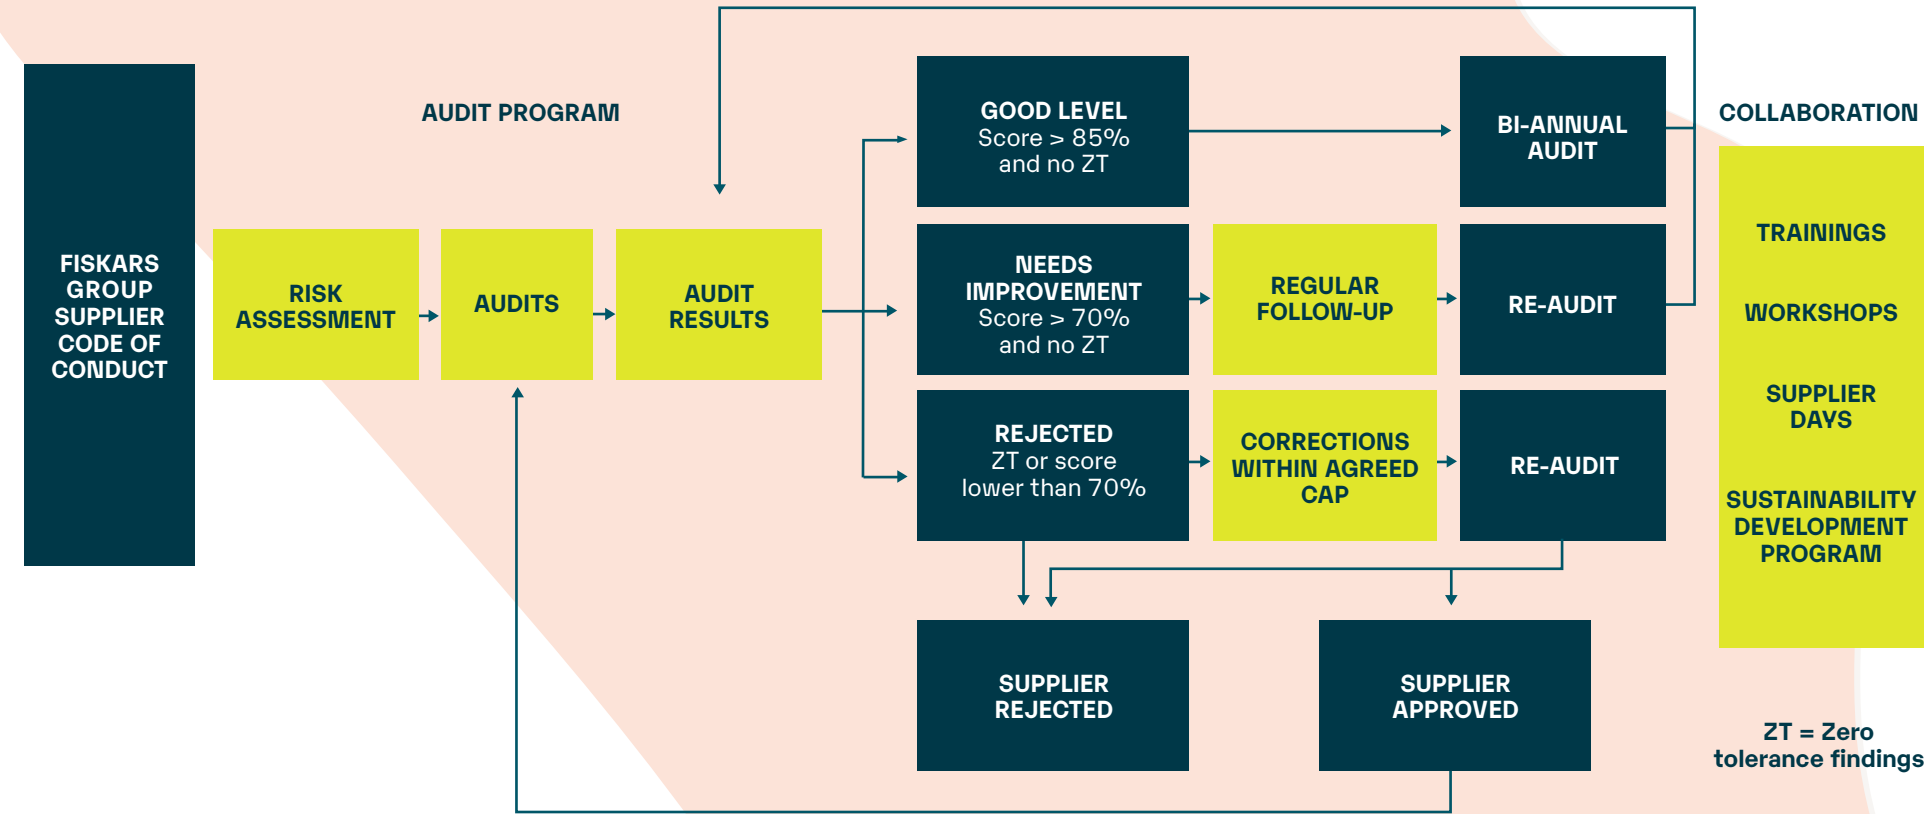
FISKARS GROUP SUPPLIER CODE OF CONDUCT

AUDIT PROGRAM

RISK ASSESSMENT

AUDITS

AUDIT RESULTS

GOOD LEVEL
Score > 85% and no ZT

BI-ANNUAL AUDIT

NEEDS IMPROVEMENT
Score > 70% and no ZT

REGULAR FOLLOW-UP

RE-AUDIT

REJECTED
ZT or score lower than 70%

CORRECTIONS WITHIN AGREED CAP

RE-AUDIT

SUPPLIER REJECTED

SUPPLIER APPROVED

COLLABORATION

TRAININGS

WORKSHOPS

SUPPLIER DAYS

SUSTAINABILITY DEVELOPMENT PROGRAM

ZT = Zero tolerance findings